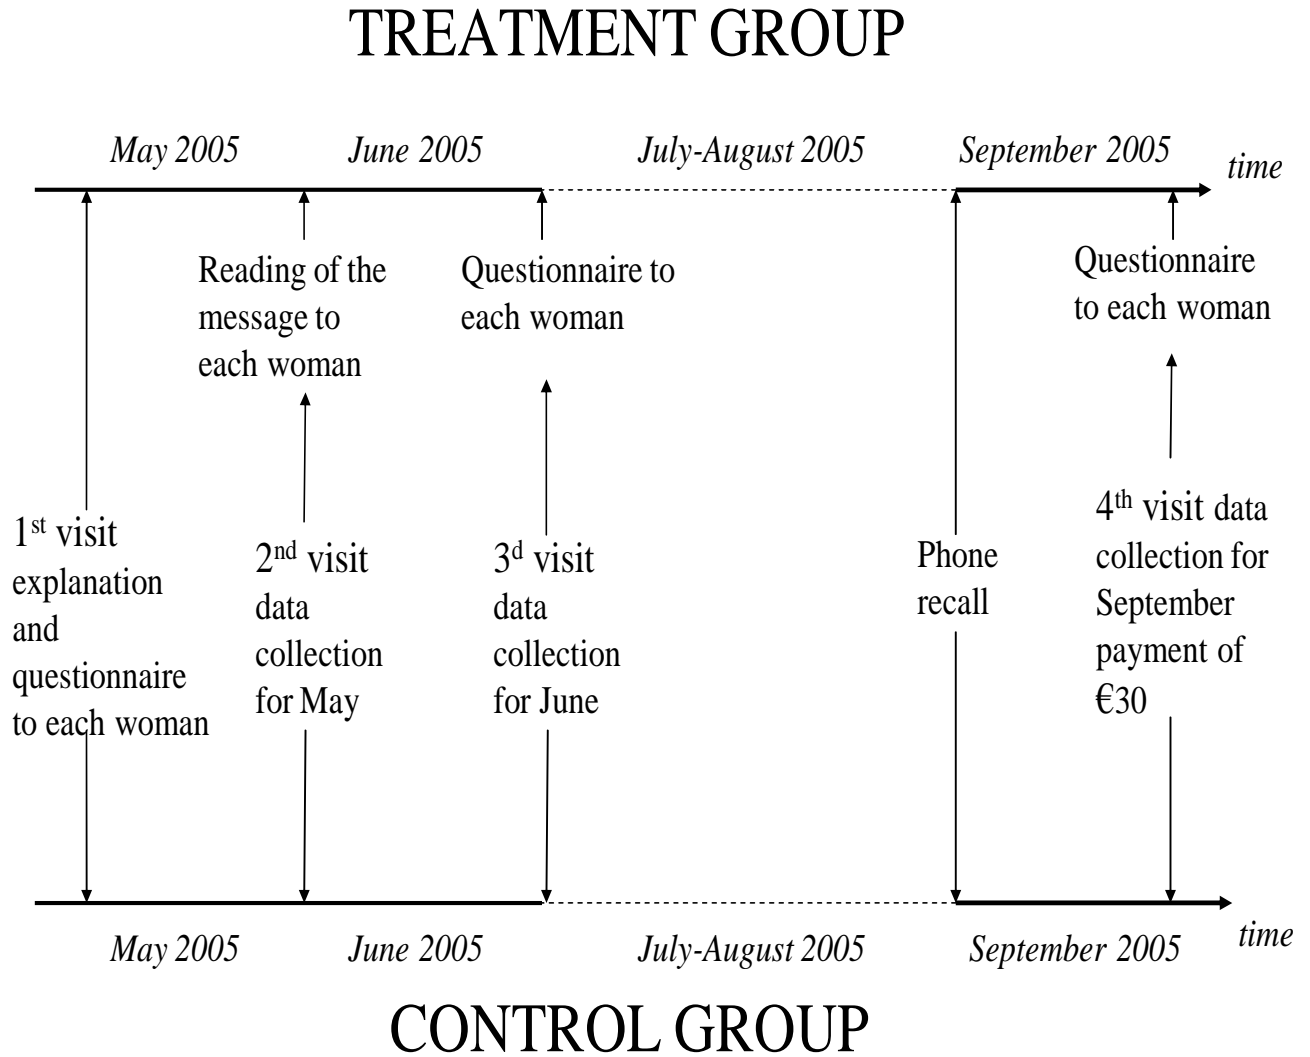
TREATMENT GROUP

May 2005 June 2005 July-August 2005 September 2005 time

Reading of the message to each woman

Questionnaire to each woman

Questionnaire to each woman

1$^{st}$ visit explanation and questionnaire to each woman

2$^{nd}$ visit data collection for May

3$^{d}$ visit data collection for June

Phone recall

4$^{th}$ visit data collection for September payment of €30

May 2005 June 2005 July-August 2005 September 2005 time

CONTROL GROUP